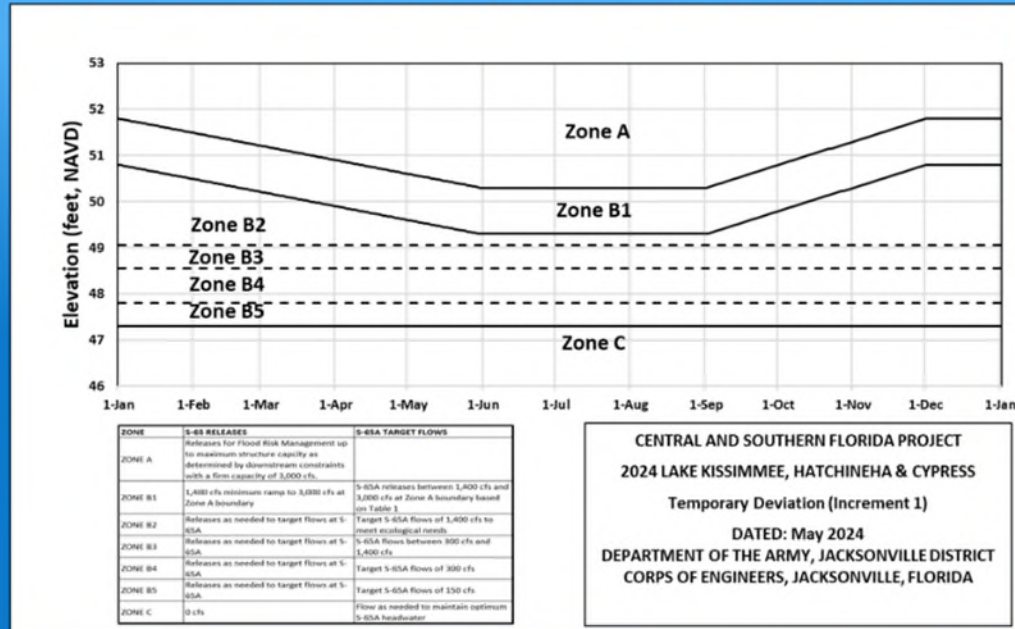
53
52
51
50
49
48
47
46

Elevation (feet, NAVD)

Zone A
Zone B1
Zone B2
Zone B3
Zone B4
Zone B5
Zone C

1-Jan 1-Feb 1-Mar 1-Apr 1-May 1-Jun 1-Jul 1-Aug 1-Sep 1-Oct 1-Nov 1-Dec 1-Jan

| ZONE | S-65 RELEASES | S-65A TARGET FLOWS |
|---|---|---|
| ZONE A | Releases for Flood Risk Management up to maximum structure capcity as determined by downstream constraints with a firm capacity of 3,000 cfs. | |
| ZONE B1 | 1,400 cfs minimum ramp to 3,000 cfs at Zone A boundary | S-65A releases between 1,400 cfs and 3,000 cfs at Zone A boundary based on Table 1 |
| ZONE B2 | Releases as needed to target flows at S-65A | Target S-65A flows of 1,400 cfs to meet ecological needs |
| ZONE B3 | Releases as needed to target flows at S-65A | S-65A flows between 300 cfs and 1,400 cfs |
| ZONE B4 | Releases as needed to target flows at S-65A | Target S-65A flows of 300 cfs |
| ZONE B5 | Releases as needed to target flows at S-65A | Target S-65A flows of 150 cfs |
| ZONE C | 0 cfs | Flow as needed to maintain optimum S-65A headwater |

CENTRAL AND SOUTHERN FLORIDA PROJECT
2024 LAKE KISSIMMEE, HATCHINEHA & CYPRESS
Temporary Deviation (Increment 1)
DATED: May 2024
DEPARTMENT OF THE ARMY, JACKSONVILLE DISTRICT
CORPS OF ENGINEERS, JACKSONVILLE, FLORIDA